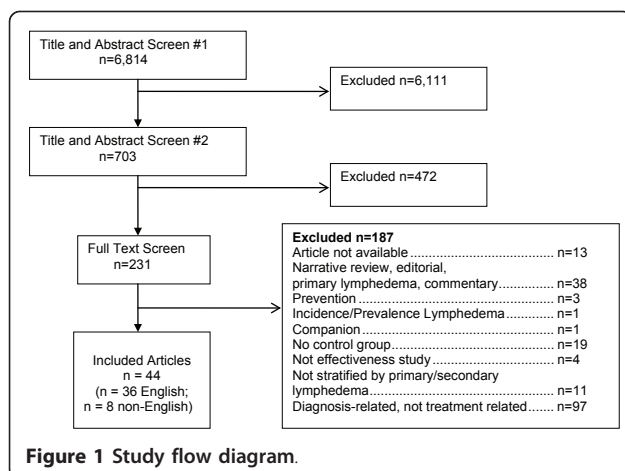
Title and Abstract Screen #1
n=6,814

Excluded n=6,111

Title and Abstract Screen #2
n=703

Excluded n=472

Full Text Screen
n=231

Excluded n=187
Article not available ........................................ n=13
Narrative review, editorial, primary lymphedema, commentary............... n=38
Prevention ........................................................ n=3
Incidence/Prevalence Lymphedema.............. n=1
Companion ........................................................ n=1
No control group............................................. n=19
Not effectiveness study ................................... n=4
Not stratified by primary/secondary lymphedema.................................................... n=11
Diagnosis-related, not treatment related....... n=97

Included Articles
n = 44
(n = 36 English;
n = 8 non-English)

Figure 1 Study flow diagram.